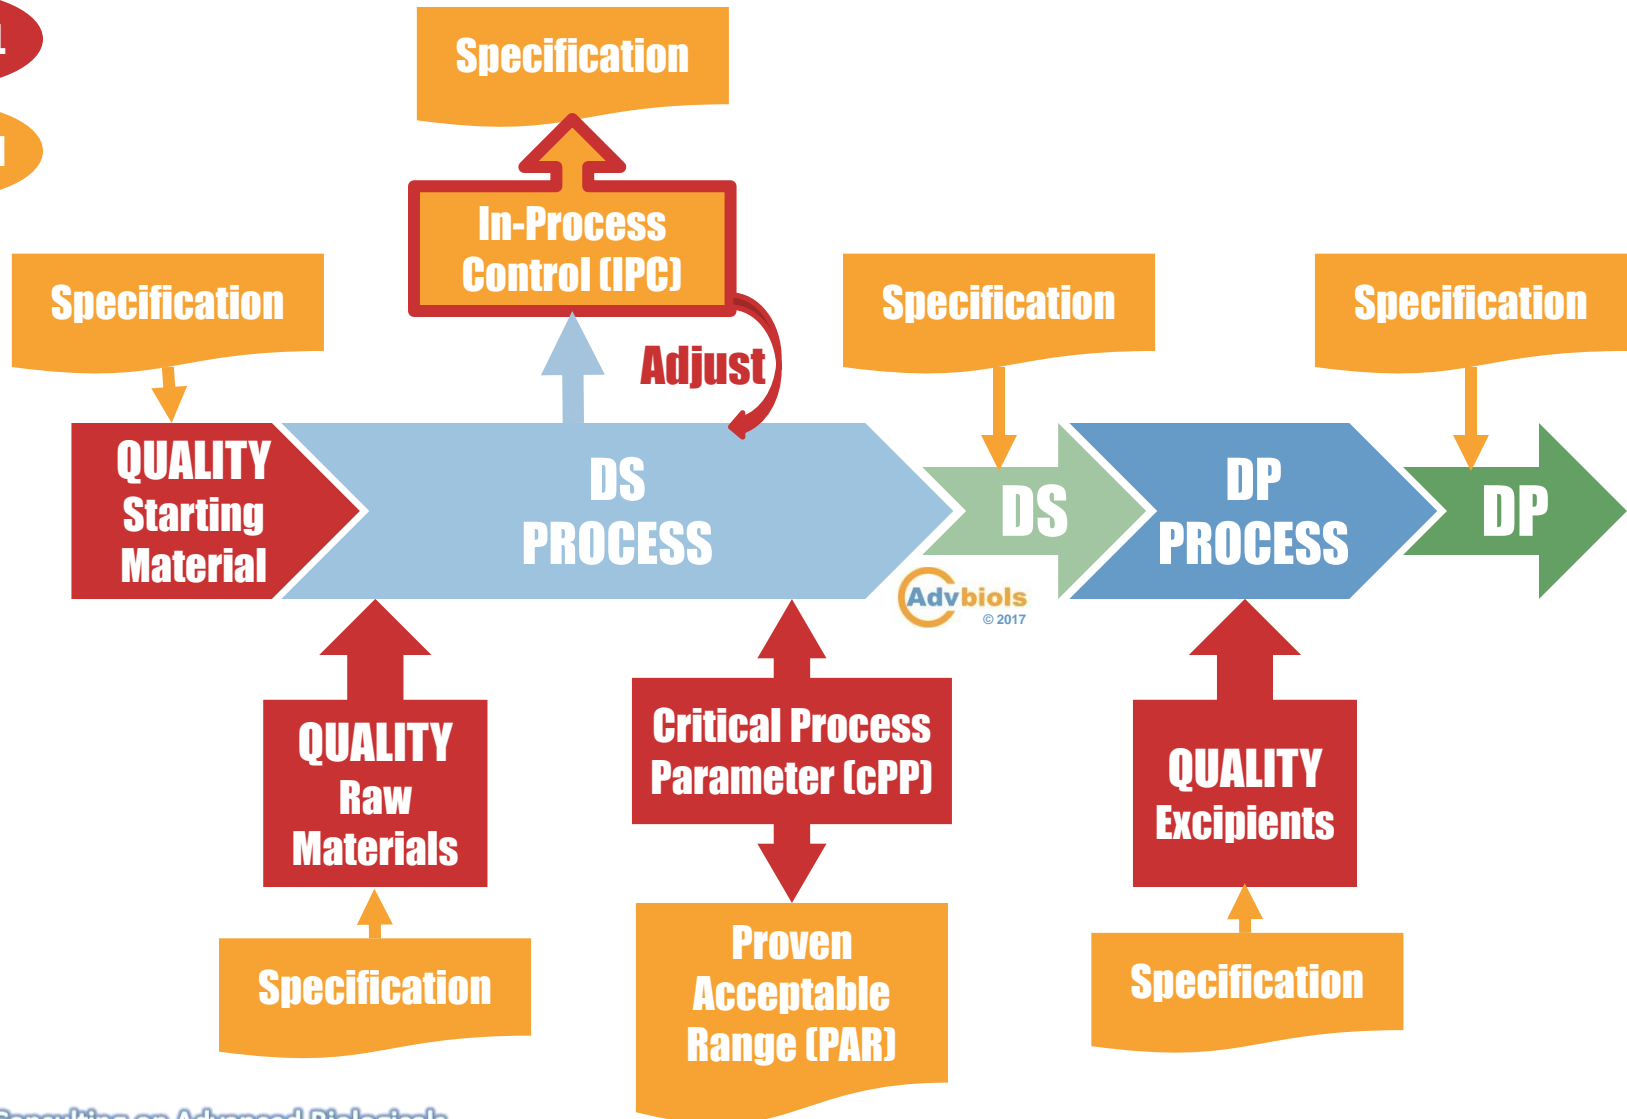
Specification

In-Process Control (IPC)

Specification

Adjust

Specification

Specification

QUALITY Starting Material

DS PROCESS

DS

DP PROCESS

DP

Advbiols © 2017

QUALITY Raw Materials

Critical Process Parameter (cPP)

QUALITY Excipients

Specification

Proven Acceptable Range (PAR)

Specification

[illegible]